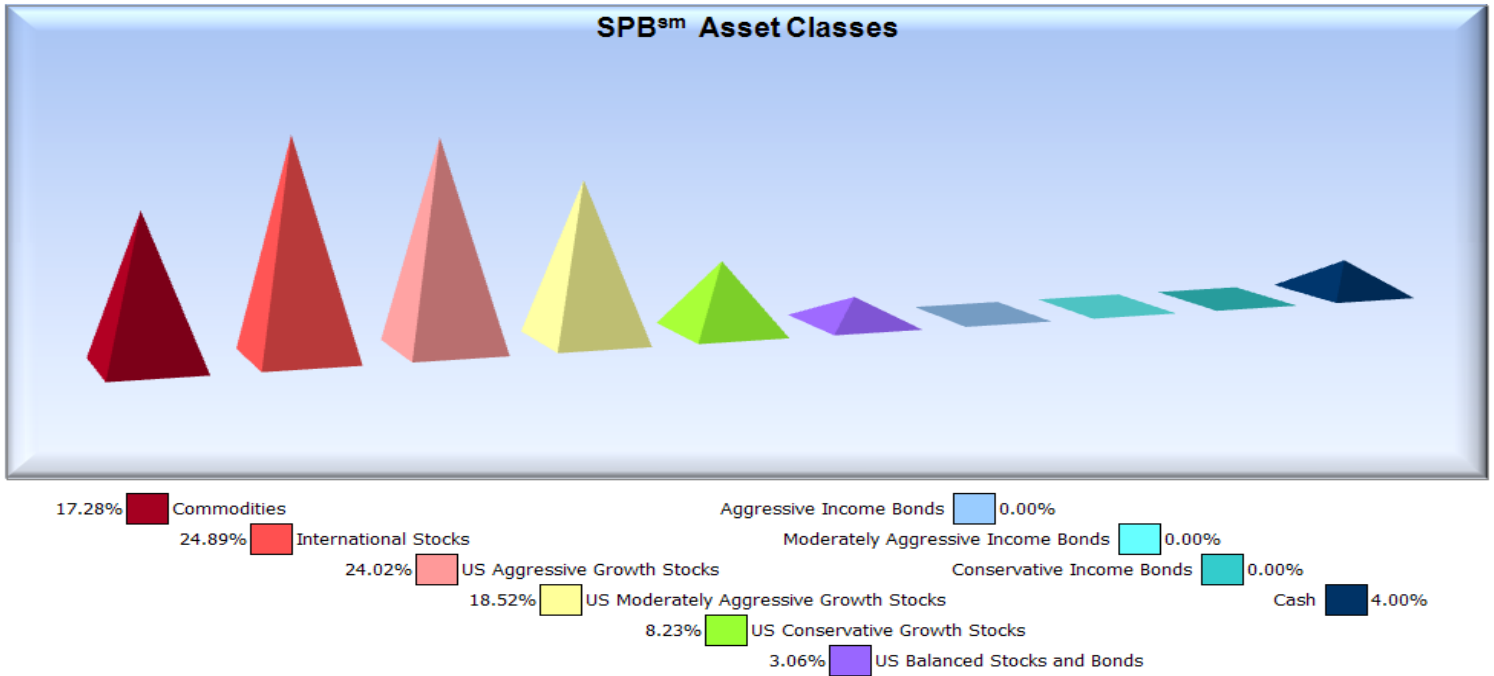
SPB$^{sm}$ Asset Classes

17.28% Commodities
24.89% International Stocks
24.02% US Aggressive Growth Stocks
18.52% US Moderately Aggressive Growth Stocks
8.23% US Conservative Growth Stocks
3.06% US Balanced Stocks and Bonds

Aggressive Income Bonds 0.00%
Moderately Aggressive Income Bonds 0.00%
Conservative Income Bonds 0.00%
Cash 4.00%